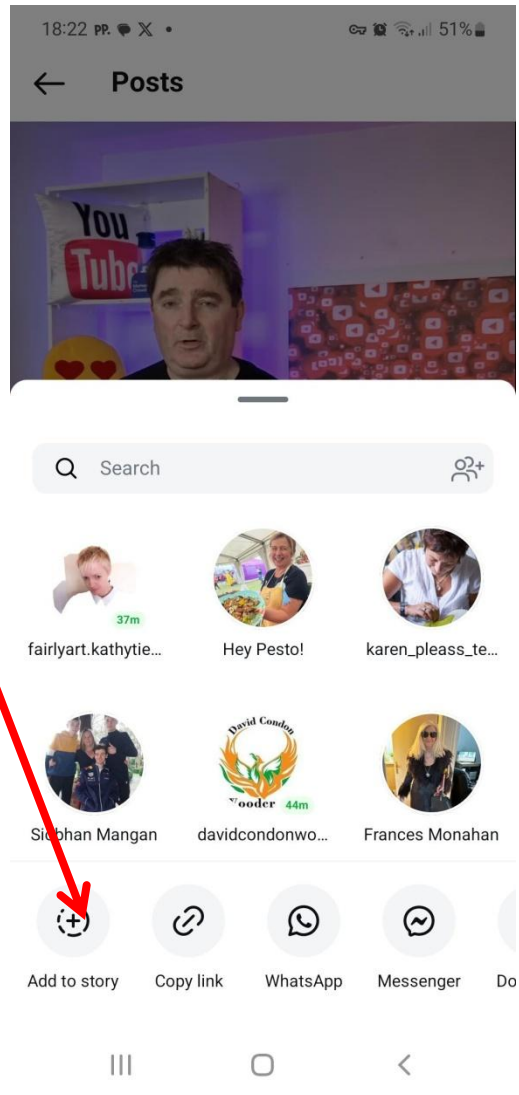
18:22 PP. X • 51%

Posts

You Tube

Search

37m
fairlyart.kathytie...

Hey Pesto!

karen_pleass_te...

Siobhan Mangan

David Condon
Wooder 44m
davidcondonwo...

Frances Monahan

Add to story

Copy link

WhatsApp

Messenger

Do